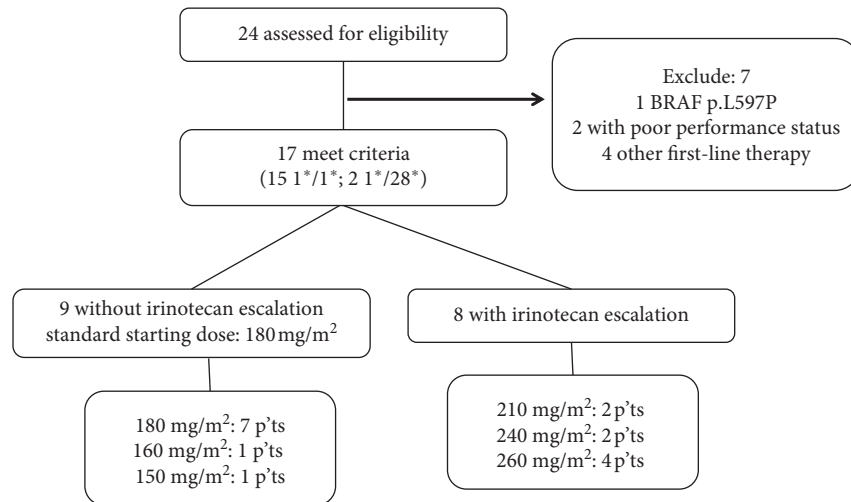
24 assessed for eligibility

Exclude: 7
1 BRAF p.L597P
2 with poor performance status
4 other first-line therapy

17 meet criteria
(15 1*/1*; 2 1*/28*)

9 without irinotecan escalation
standard starting dose: 180 mg/m$^2$

8 with irinotecan escalation

180 mg/m$^2$: 7 p'ts
160 mg/m$^2$: 1 p'ts
150 mg/m$^2$: 1 p'ts

210 mg/m$^2$: 2 p'ts
240 mg/m$^2$: 2 p'ts
260 mg/m$^2$: 4 p'ts